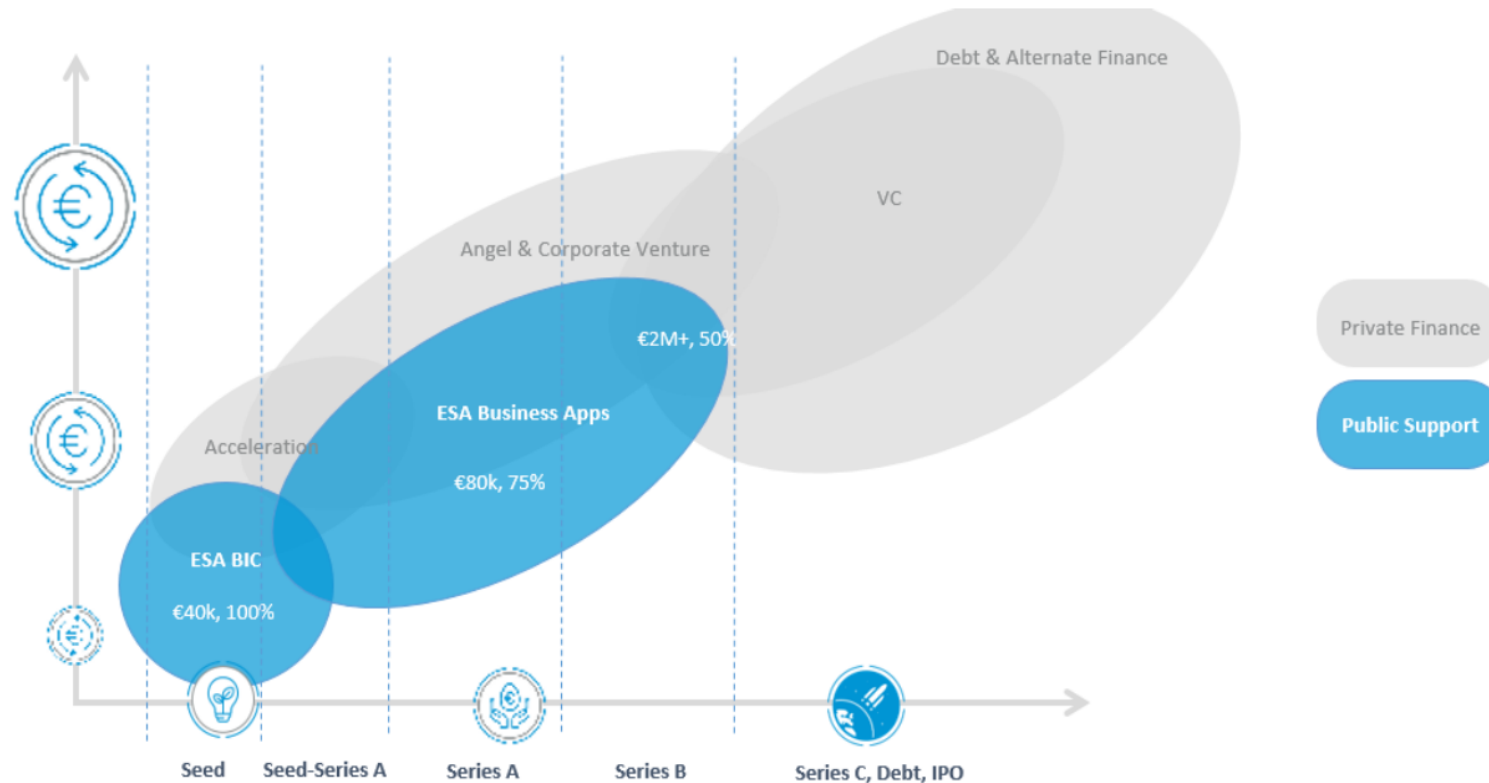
Debt & Alternate Finance

VC

Angel & Corporate Venture

€2M+, 50%

ESA Business Apps

€80k, 75%

Acceleration

ESA BIC

€40k, 100%

Private Finance

Public Support

Seed

Seed-Series A

Series A

Series B

Series C, Debt, IPO